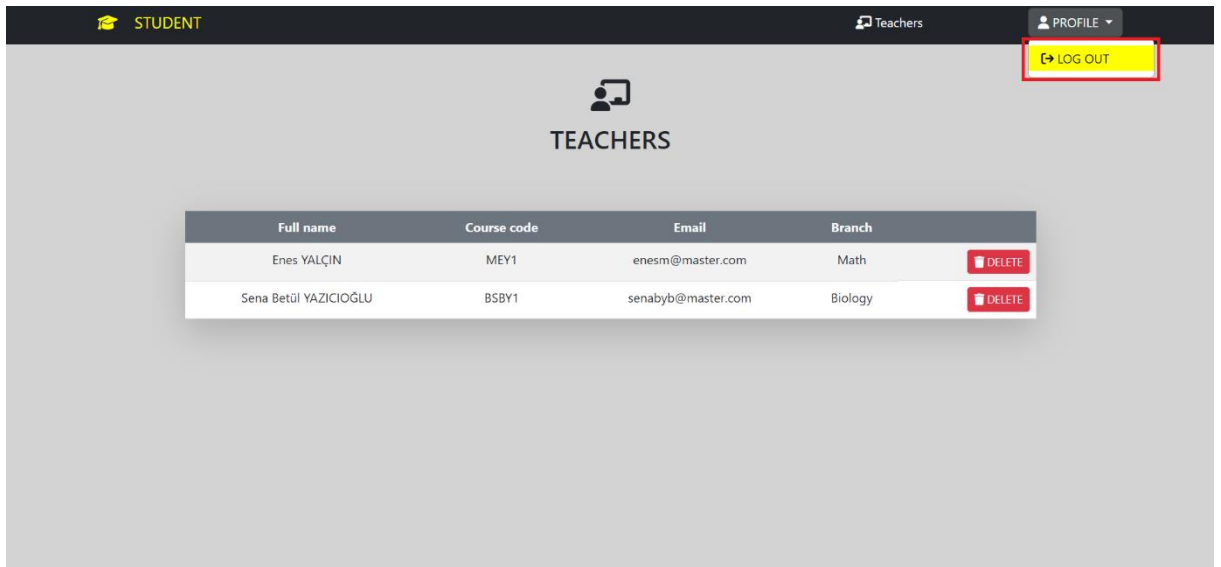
STUDENT

Teachers

PROFILE

LOG OUT

TEACHERS

| Full name | Course code | Email | Branch | |
|---|---|---|---|---|
| Enes YALÇIN | MEY1 | enesm@master.com | Math | DELETE |
| Sena Betül YAZICIOĞLU | BSBY1 | senabyb@master.com | Biology | DELETE |